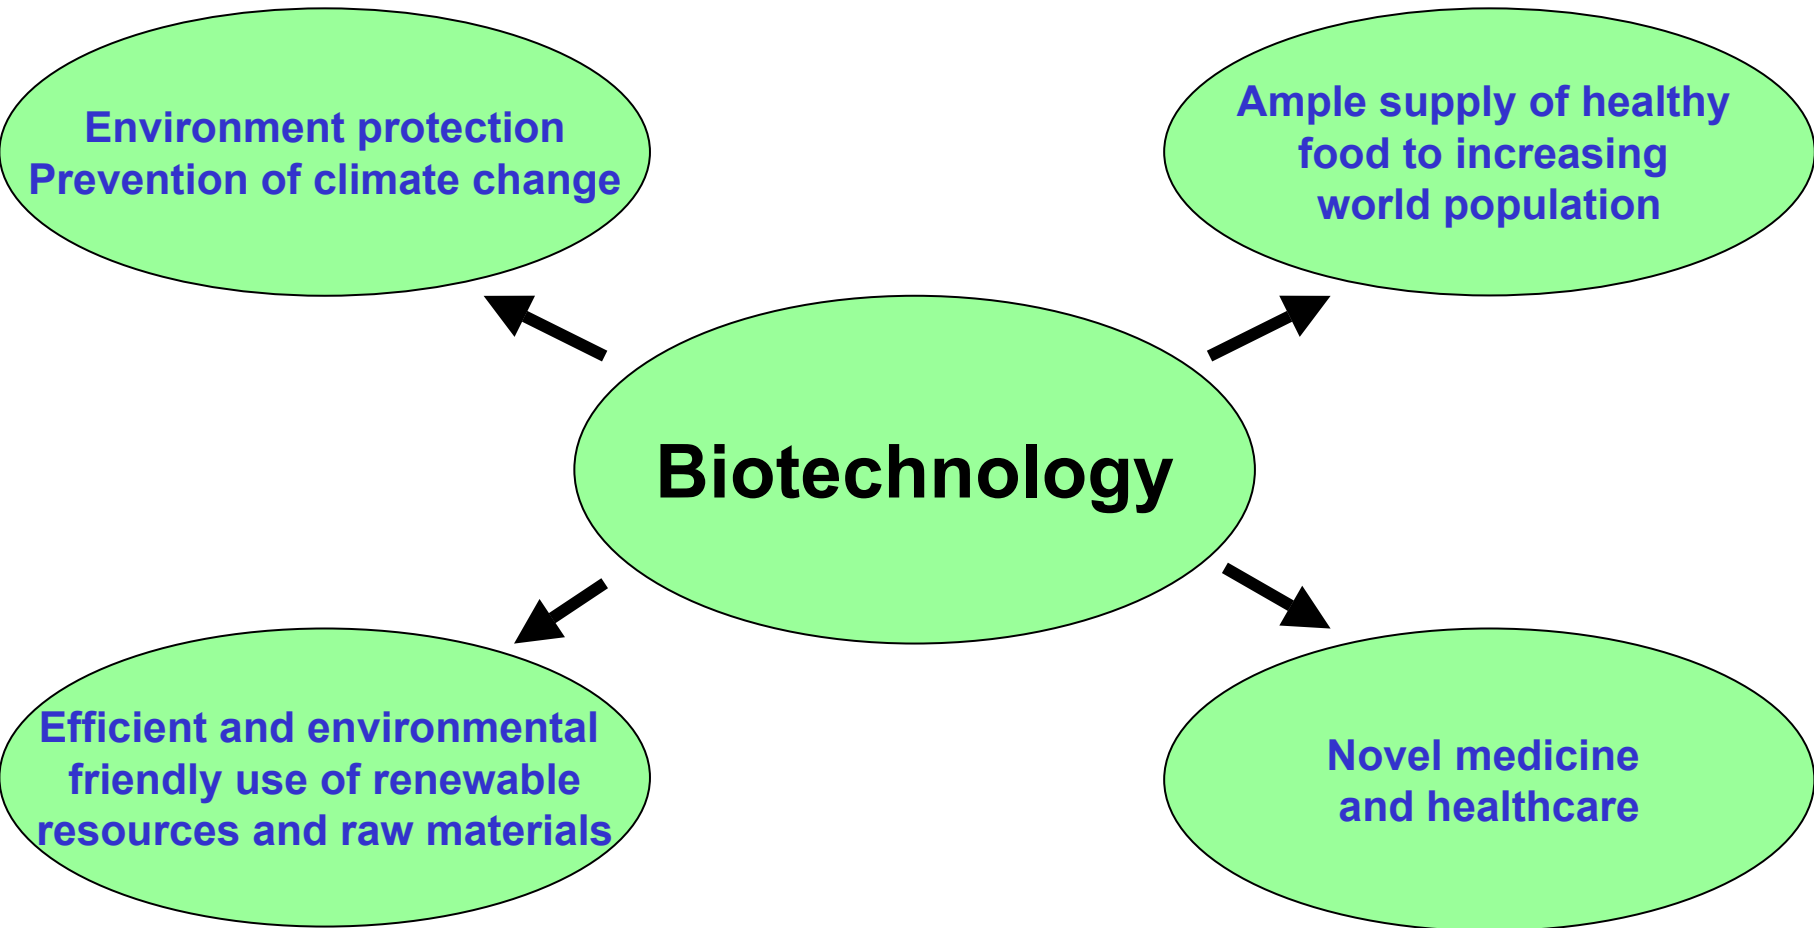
Environment protection
Prevention of climate change

Ample supply of healthy food to increasing world population

Biotechnology

Efficient and environmental friendly use of renewable resources and raw materials

Novel medicine and healthcare